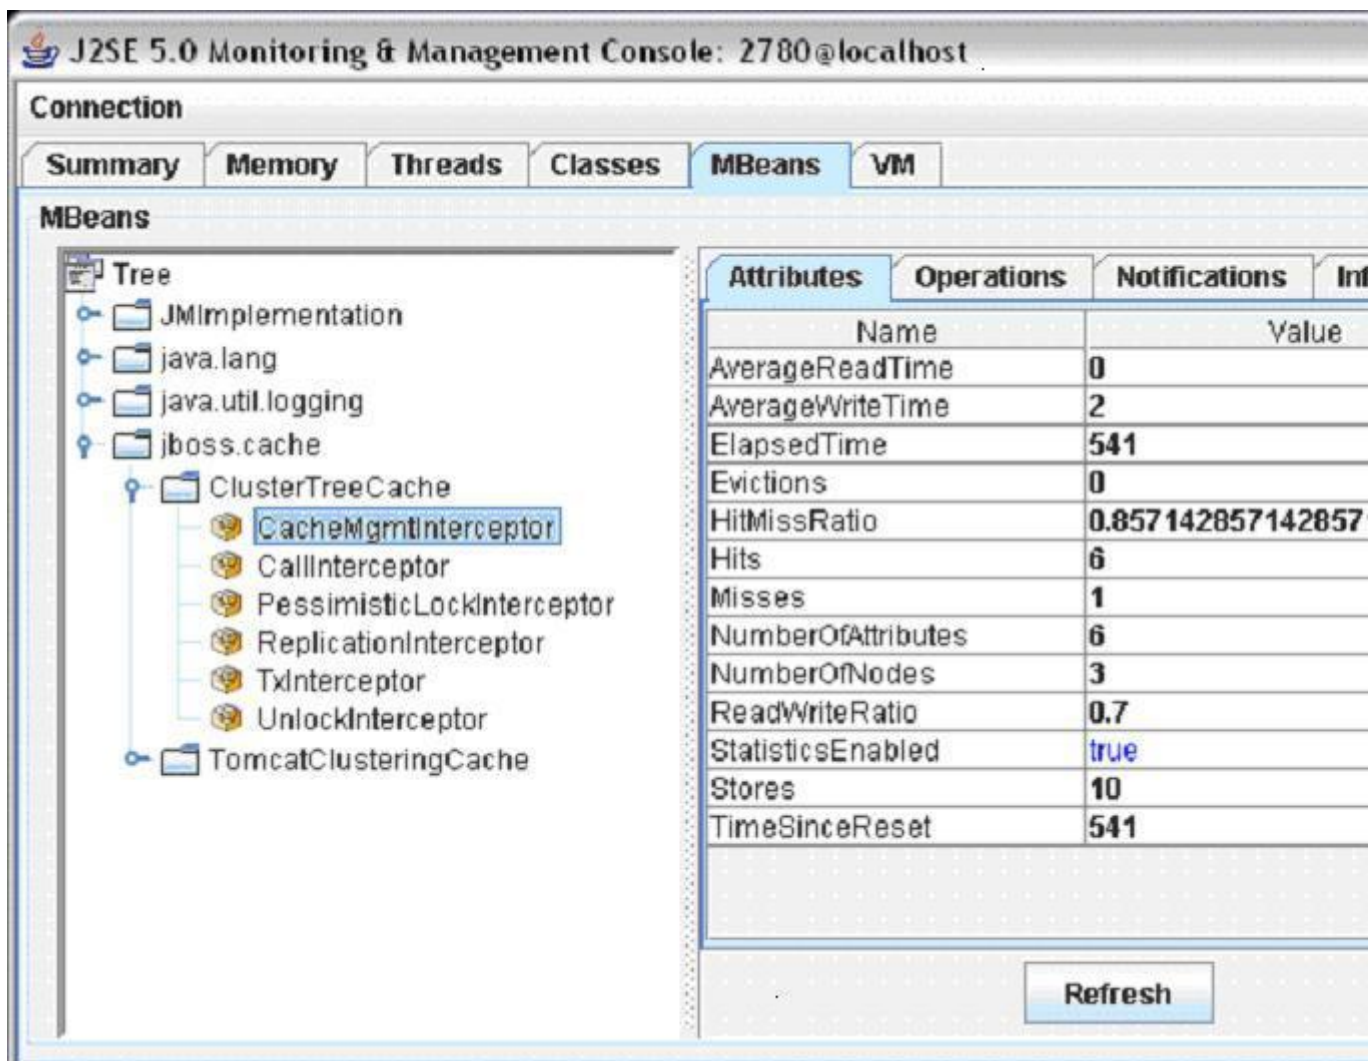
J2SE 5.0 Monitoring & Management Console: 2780@localhost

Connection

Summary | Memory | Threads | Classes | MBeans | VM

MBeans

Tree
JMImplementation
java.lang
java.util.logging
jboss.cache
ClusterTreeCache
CacheMgmtInterceptor
CallInterceptor
PessimisticLockInterceptor
ReplicationInterceptor
TxInterceptor
UnlockInterceptor
TomcatClusteringCache

Attributes | Operations | Notifications | Inf

| Name | Value |
|---|---|
| AverageReadTime | 0 |
| AverageWriteTime | 2 |
| ElapsedTime | 541 |
| Evictions | 0 |
| HitMissRatio | 0.857142857142857 |
| Hits | 6 |
| Misses | 1 |
| NumberOfAttributes | 6 |
| NumberOfNodes | 3 |
| ReadWriteRatio | 0.7 |
| StatisticsEnabled | true |
| Stores | 10 |
| TimeSinceReset | 541 |

Refresh